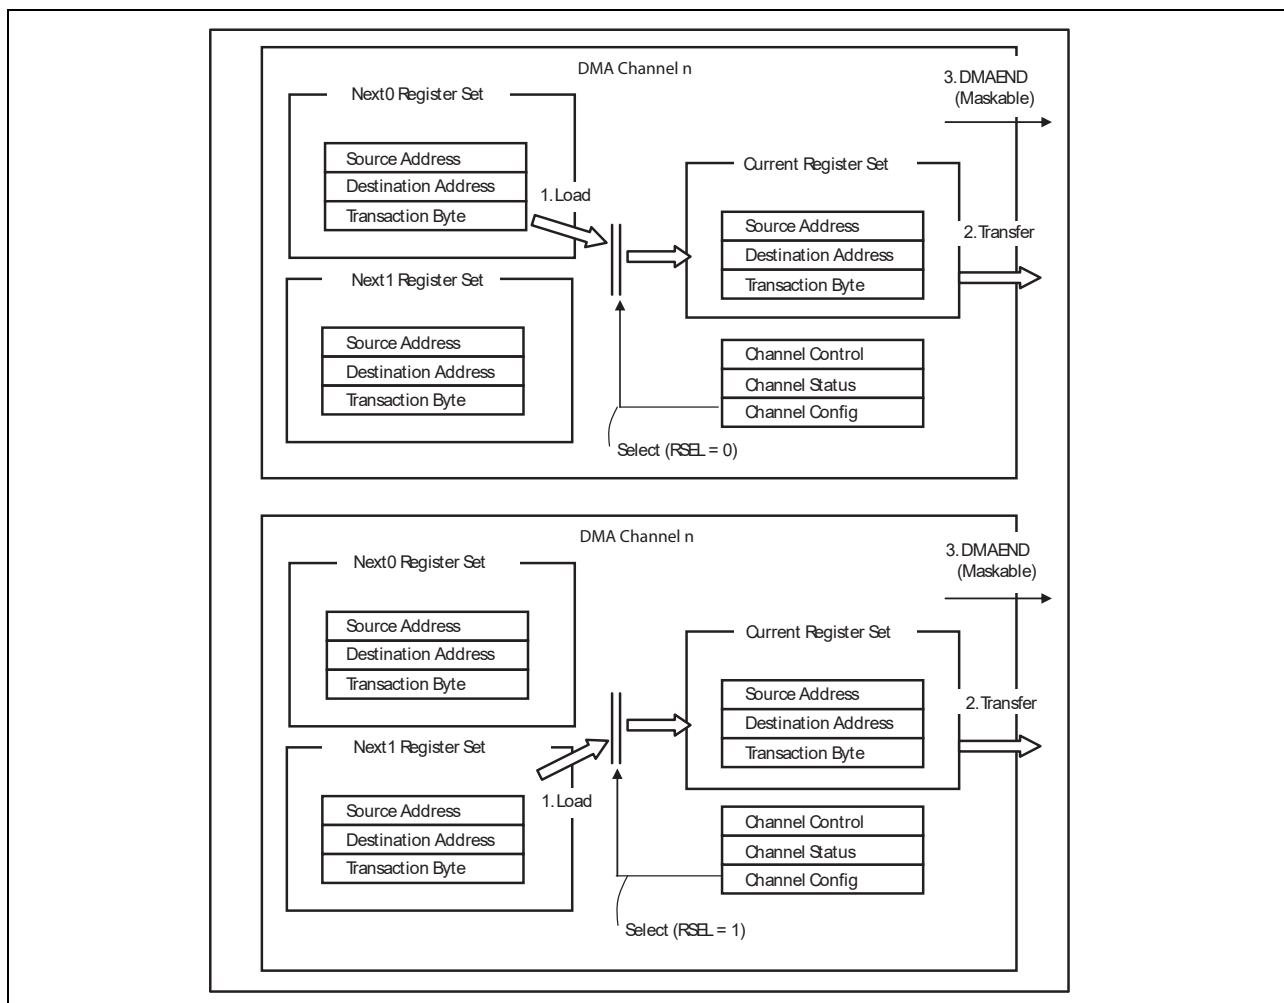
DMA Channel n

Next0 Register Set

Source Address
Destination Address
Transaction Byte

1. Load

Current Register Set

Source Address
Destination Address
Transaction Byte

3. DMAEND
(Maskable)

2. Transfer

Next1 Register Set

Source Address
Destination Address
Transaction Byte

Channel Control
Channel Status
Channel Config

Select (RSEL = 0)

DMA Channel n

Next0 Register Set

Source Address
Destination Address
Transaction Byte

Current Register Set

Source Address
Destination Address
Transaction Byte

3. DMAEND
(Maskable)

2. Transfer

Next1 Register Set

1. Load

Source Address
Destination Address
Transaction Byte

Channel Control
Channel Status
Channel Config

Select (RSEL = 1)